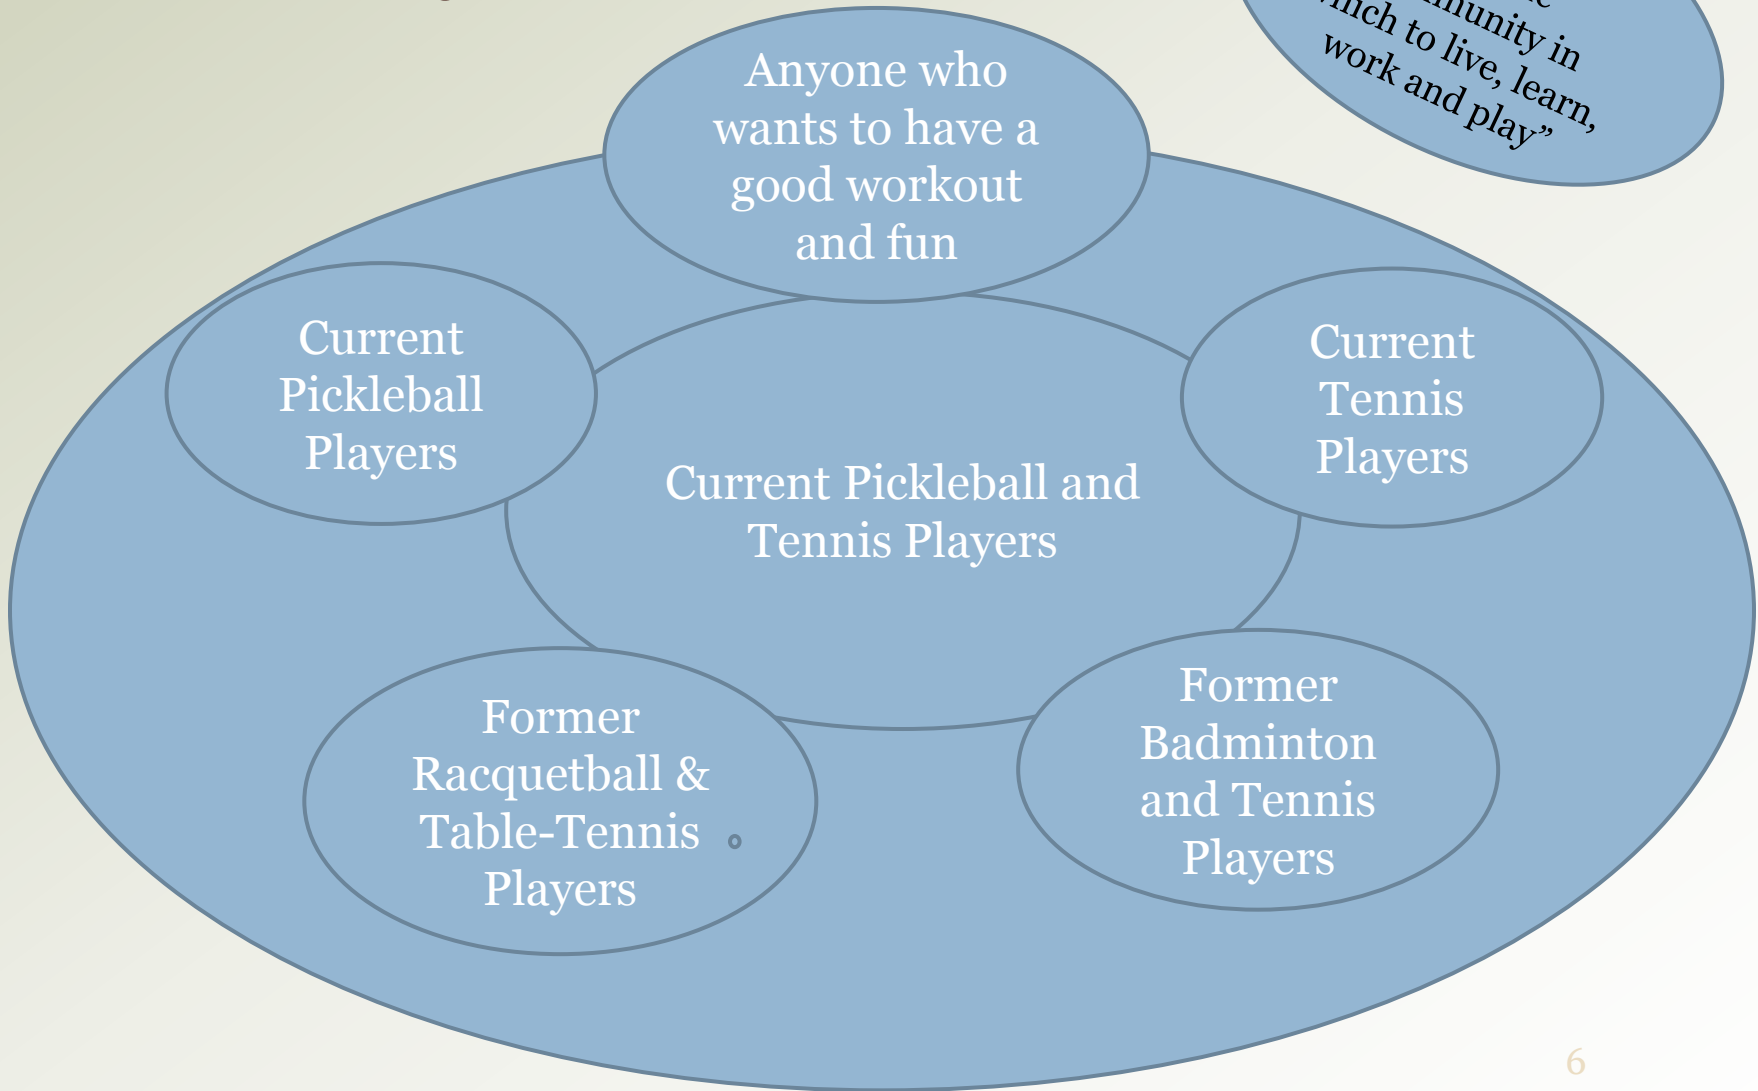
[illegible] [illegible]unity in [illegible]ch to live, learn, work and play"

Anyone who wants to have a good workout and fun

Current Pickleball Players

Current Pickleball and Tennis Players

Current Tennis Players

Former Racquetball & Table-Tennis Players

Former Badminton and Tennis Players

6